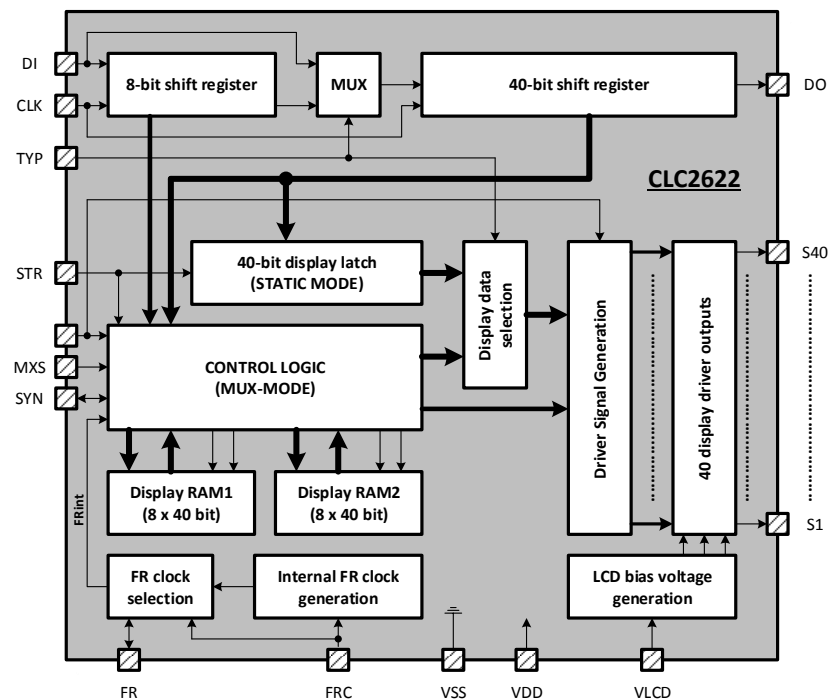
DI
CLK
TYP
8-bit shift register
MUX
40-bit shift register
DO
CLC2622
STR
40-bit display latch (STATIC MODE)
Display data selection
Driver Signal Generation
40 display driver outputs
S40
MXS
SYN
CONTROL LOGIC (MUX-MODE)
FRint
Display RAM1 (8 x 40 bit)
Display RAM2 (8 x 40 bit)
S1
FR clock selection
Internal FR clock generation
LCD bias voltage generation
FR
FRC
VSS
VDD
VLCD